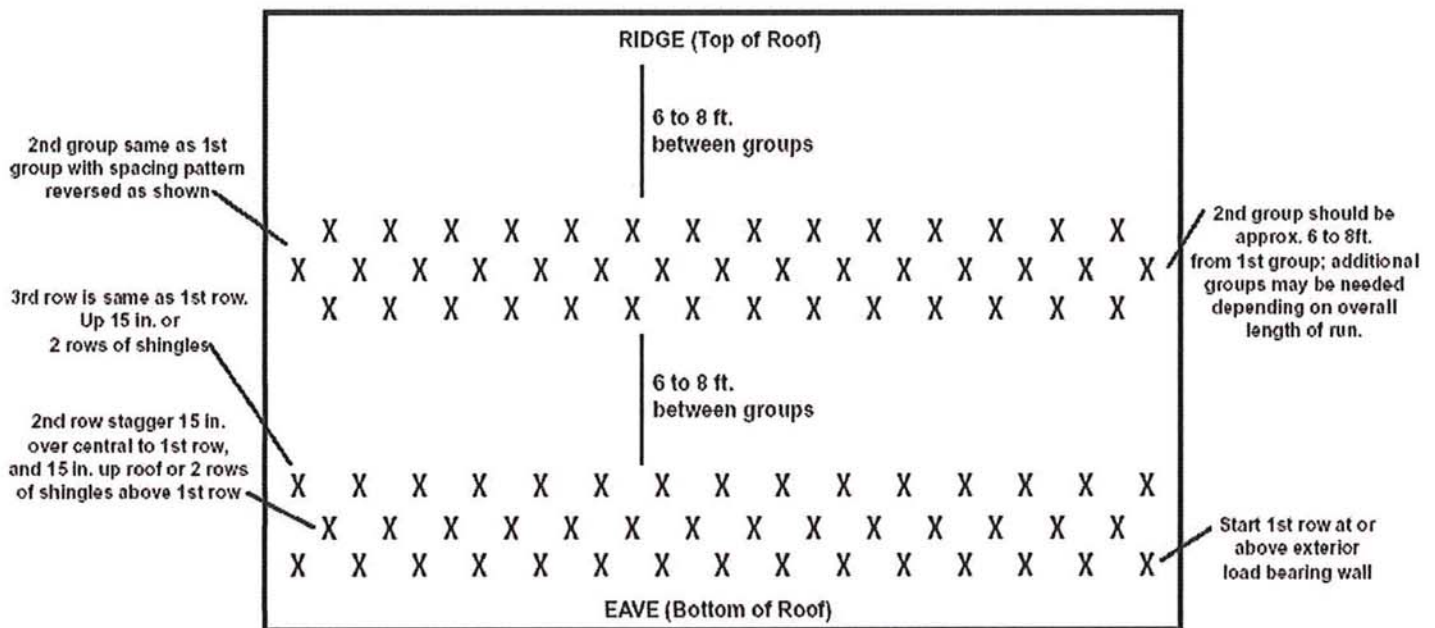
RIDGE (Top of Roof)

6 to 8 ft.
between groups

2nd group same as 1st group with spacing pattern reversed as shown

X X X X X X X X X X X X X X
X X X X X X X X X X X X X X X
X X X X X X X X X X X X X X

2nd group should be approx. 6 to 8ft. from 1st group; additional groups may be needed depending on overall length of run.

3rd row is same as 1st row. Up 15 in. or 2 rows of shingles

6 to 8 ft.
between groups

2nd row stagger 15 in. over central to 1st row, and 15 in. up roof or 2 rows of shingles above 1st row

X X X X X X X X X X X X X X X
X X X X X X X X X X X X X X
X X X X X X X X X X X X X X X

Start 1st row at or above exterior load bearing wall

EAVE (Bottom of Roof)